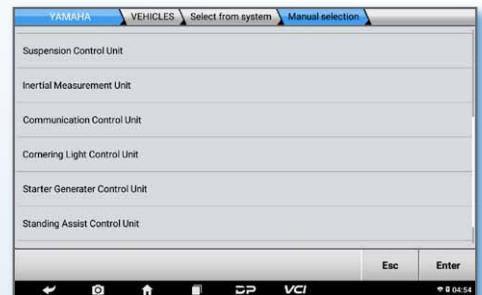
YAMAHA VEHICLES Select from system Manual selection

Suspension Control Unit

Inertial Measurement Unit

Communication Control Unit

Cornering Light Control Unit

Starter Generater Control Unit

Standing Assist Control Unit

Esc Enter

DP VCI

04:54